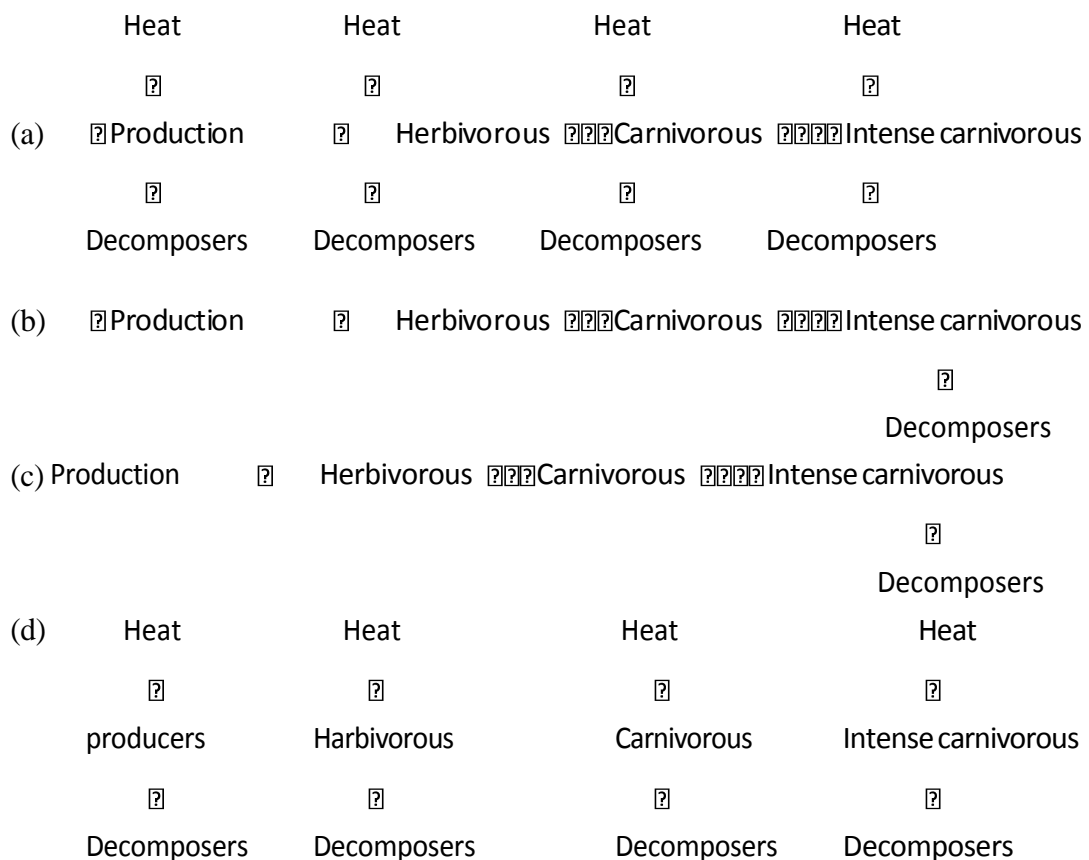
Heat Heat Heat Heat

? ? ? ?

(a) ?Production ? Herbivorous ???Carnivorous ????Intense carnivorous

? ? ? ?

Decomposers Decomposers Decomposers Decomposers

(b) ?Production ? Herbivorous ???Carnivorous ????Intense carnivorous

?

Decomposers

(c) Production ? Herbivorous ???Carnivorous ????Intense carnivorous

?

Decomposers

(d) Heat Heat Heat Heat

? ? ? ?

producers Harbivorous Carnivorous Intense carnivorous

? ? ? ?

Decomposers Decomposers Decomposers Decomposers